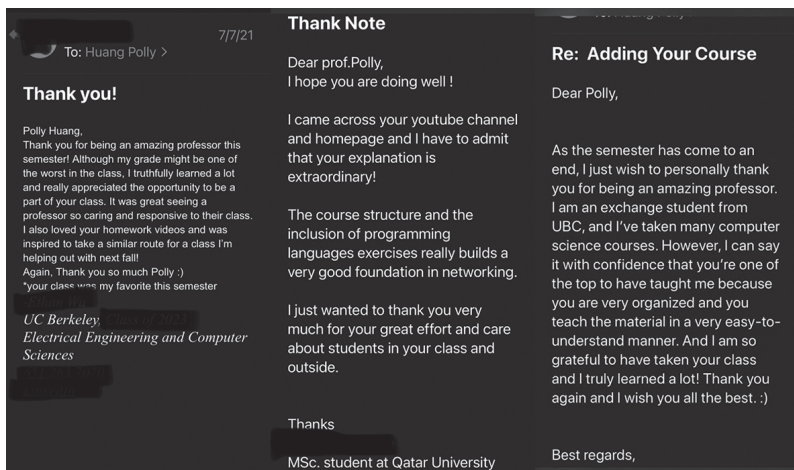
7/7/21
To: Huang Polly >

Thank you!

Polly Huang,
Thank you for being an amazing professor this semester! Although my grade might be one of the worst in the class, I truthfully learned a lot and really appreciated the opportunity to be a part of your class. It was great seeing a professor so caring and responsive to their class. I also loved your homework videos and was inspired to take a similar route for a class I'm helping out with next fall!
Again, Thank you so much Polly :)
*your class was my favorite this semester

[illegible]

UC Berkeley, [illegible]
Electrical Engineering and Computer Sciences
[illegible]

Thank Note

Dear prof.Polly,
I hope you are doing well !

I came across your youtube channel and homepage and I have to admit that your explanation is extraordinary!

The course structure and the inclusion of programming languages exercises really builds a very good foundation in networking.

I just wanted to thank you very much for your great effort and care about students in your class and outside.

Thanks

MSc. student at Qatar University

To: Huang Polly

Re: Adding Your Course

Dear Polly,

As the semester has come to an end, I just wish to personally thank you for being an amazing professor. I am an exchange student from UBC, and I've taken many computer science courses. However, I can say it with confidence that you're one of the top to have taught me because you are very organized and you teach the material in a very easy-to-understand manner. And I am so grateful to have taken your class and I truly learned a lot! Thank you again and I wish you all the best. :)

Best regards,